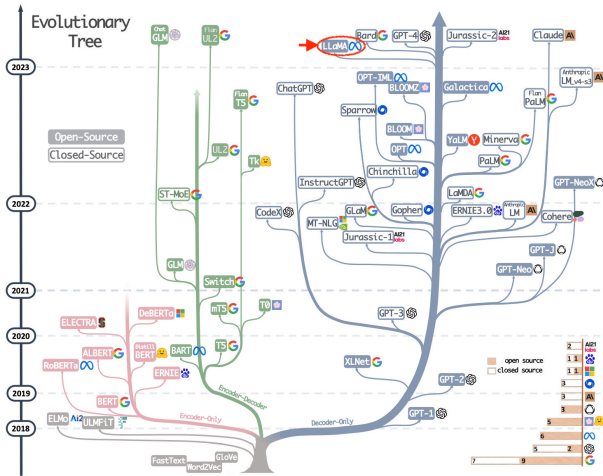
Evolutionary Tree

2023

2022

2021

2020

2019

2018

Open-Source
Closed-Source

Chat GLM
Flan UL2
LLaMA
Bard
GPT-4
Jurassic-2 AI21 labs
Claude
OPT-IML
BLOOMZ
Galactica
Anthropic LM_v4-s3
Flan T5
ChatGPT
Sparrow
Flan PaLM
BLOOM
YaLM
Minerva
UL2
TK
OPT
PaLM
ST-MoE
Chinchilla
InstructGPT
LaMDA
GPT-NeoX
CodeX
GLaM
Gopher
ERNIE3.0
Anthropic LM
Cohere
MT-NLG
Jurassic-1 AI21 labs
GPT-J
GLM
GPT-Neo
Switch
T0
mT5
GPT-3
ELECTRA
DeBERTa
ALBERT
Distill BERT
BART
T5
RoBERTa
ERNIE
XLNet
GPT-2
BERT
Encoder-Decoder
Encoder-Only
Decoder-Only
GPT-1
ELMo
ULMFiT
FastText
GloVe
Word2Vec

open source
closed source
2
1 1
1 1
3
3
3
5
6
5 2
7 9